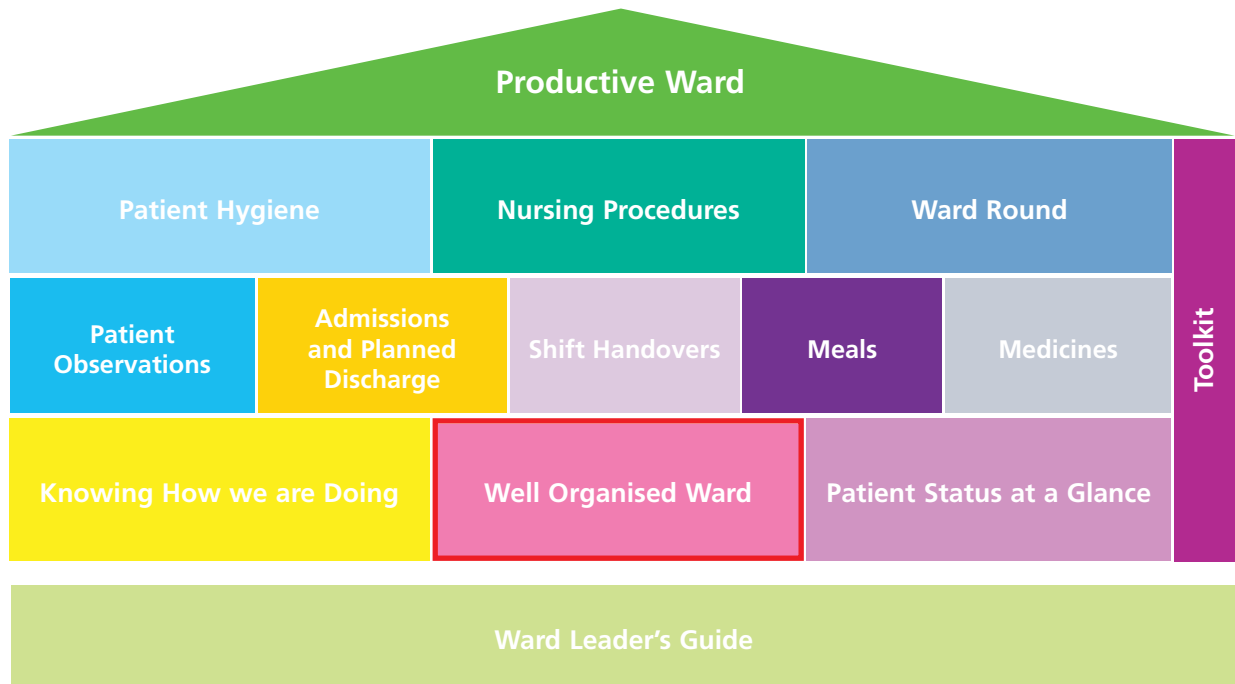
Productive Ward

Patient Hygiene

Nursing Procedures

Ward Round

Patient Observations

Admissions and Planned Discharge

Shift Handovers

Meals

Medicines

Knowing How we are Doing

Well Organised Ward

Patient Status at a Glance

Toolkit

Ward Leader's Guide